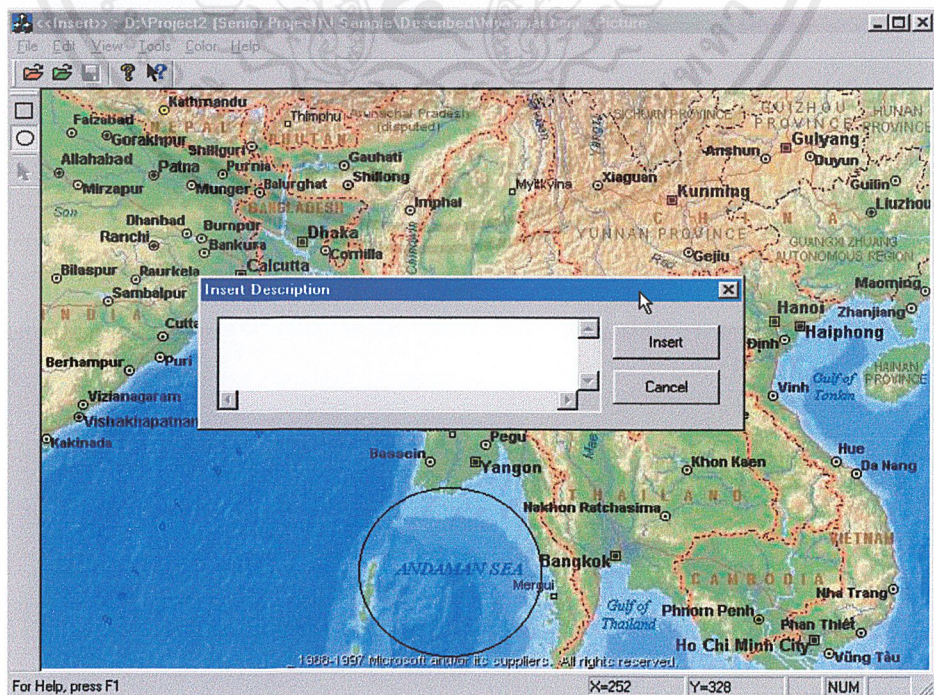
<<Insert>> - D:\Project2 (Senior Project)\ Sample\Described\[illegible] - Picture

File Edit View Tools Color Help

Kathmandu
Faizabad
Gorakhpur
Thimphu
Arunachal Pradesh (disputed)
SICHUAN PROVINCE
GUIZHOU PROVINCE
HUNAN PROVINCE
Guiyang
Allahabad
Patna
Shiliguri
Purnia
BHUTAN
Gauhati
Anshun
Duyun
Mirzapur
Munger
Balurghat
Shillong
Myitkyina
Xiaguan
Kunming
Guilin
Liuzhou
Son
Dhanbad
Ranchi
Burnpur
Bankura
BANGLADESH
Imphal
Dhaka
Comilla
CHINA
YUNNAN PROVINCE
Gejiu
GUANGXI ZHUANG AUTONOMOUS REGION
Bilaspur
Raurkela
Calcutta
Maoming
Sambalpur
INDIA
Cuttack
Hanoi
Zhanjiang
Haiphong
Berhampur
Puri
Dinh
HAINAN PROVINCE
Vizianagaram
Vishakhapatnam
Vinh
Gulf of Tonkin
Kakinada
Pegu
Bassein
Yangon
Khon Kaen
Hue
Da Nang
THAILAND
Nakhon Ratchasima
VIETNAM
ANDAMAN SEA
Bangkok
Mergui
CAMBODIA
Nha Trang
Gulf of Thailand
Phnom Penh
Phan Thiet
Ho Chi Minh City
Vũng Tàu
1988-1997 Microsoft and/or its suppliers. All rights reserved.

Insert Description
Insert
Cancel

For Help, press F1
X=252
Y=328
NUM